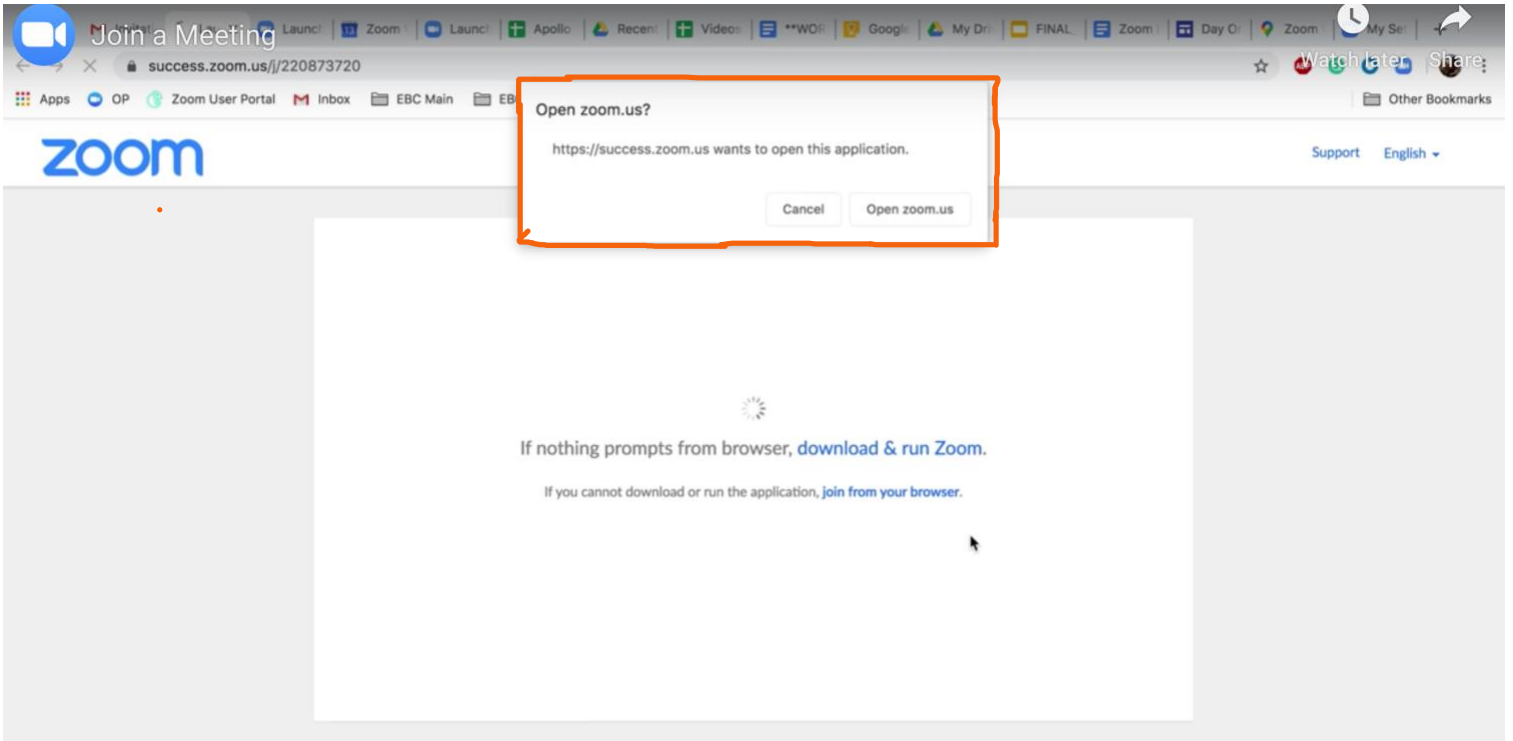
Join a Meeting

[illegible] Launch | Zoom | Launch | Apollo | Recent | Videos | **WOR | Google | My Dri | FINAL | Zoom | Day O | Zoom | My Se

Watch later Share

success.zoom.us/j/220873720

Apps OP Zoom User Portal Inbox EBC Main EB

Other Bookmarks

zoom

Support English

Open zoom.us?

https://success.zoom.us wants to open this application.

Cancel Open zoom.us

If nothing prompts from browser, download & run Zoom.

If you cannot download or run the application, join from your browser.